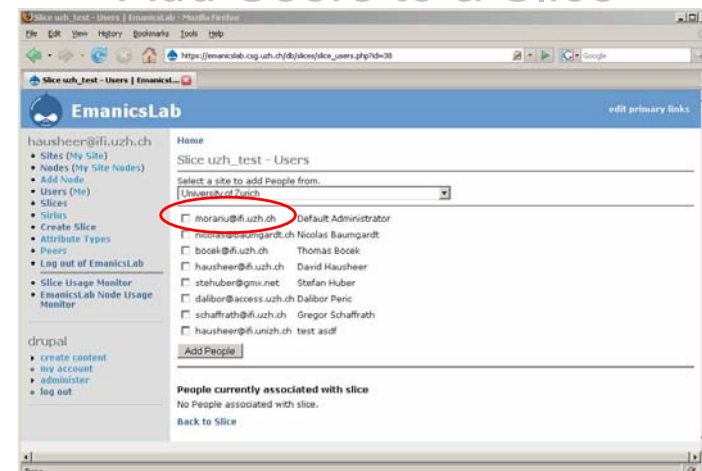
Slice uzh_test - Users | EmanicsLab - Mozilla Firefox

File Edit View History Bookmarks Tools Help

https://emanicslab.csg.uzh.ch/db/slices/slice_users.php?id=38

Google

Slice uzh_test - Users | Emanicst...

EmanicsLab

edit primary links

hausheer@ifi.uzh.ch
• Sites (My Site)
• Nodes (My Site Nodes)
• Add Node
• Users (Me)
• Slices
• Sirius
• Create Slice
• Attribute Types
• Peers
• Log out of EmanicsLab

• Slice Usage Monitor
• EmanicsLab Node Usage Monitor

drupal
• create content
• my account
• administer
• log out

Home

Slice uzh_test - Users

Select a site to add People from.

University of Zurich

| | | |
|---|---|---|
| ☐ | moraru@ifi.uzh.ch | Default Administrator |
| ☐ | nicolas@baumgardt.ch | Nicolas Baumgardt |
| ☐ | bocek@ifi.uzh.ch | Thomas Bocek |
| ☐ | hausheer@ifi.uzh.ch | David Hausheer |
| ☐ | stehuber@gmx.net | Stefan Huber |
| ☐ | dalibor@access.uzh.ch | Dalibor Peric |
| ☐ | schaffrath@ifi.uzh.ch | Gregor Schaffrath |
| ☐ | hausheer@ifi.unizh.ch | test asdf |

Add People

People currently associated with slice

No People associated with slice.

Back to Slice

Done